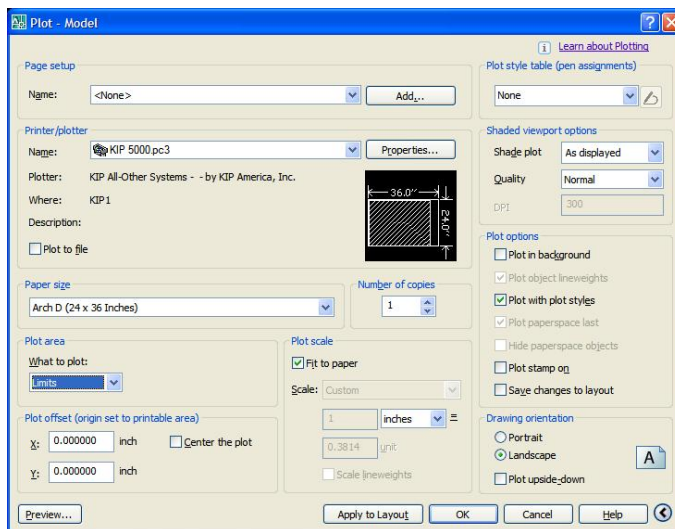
Plot - Model

Learn about Plotting

Page setup

Name: <None>

Add...

Plot style table (pen assignments)

None

Printer/plotter

Name: KIP 5000.pc3

Properties...

Plotter: KIP All-Other Systems - - by KIP America, Inc.

Where: KIP1

Description:

Plot to file

36.0"

24.0"

Shaded viewport options

Shade plot As displayed

Quality Normal

DPI 300

Plot options

Plot in background

Plot object lineweights

Plot with plot styles

Plot paperspace last

Hide paperspace objects

Plot stamp on

Save changes to layout

Paper size

Arch D (24 x 36 Inches)

Number of copies

1

Plot area

What to plot:

Limits

Plot scale

Fit to paper

Scale: Custom

1 inches =

0.3814 unit

Scale lineweights

Plot offset (origin set to printable area)

X: 0.000000 inch

Center the plot

Y: 0.000000 inch

Drawing orientation

Portrait

Landscape

Plot upside-down

A

Preview...

Apply to Layout

OK

Cancel

Help